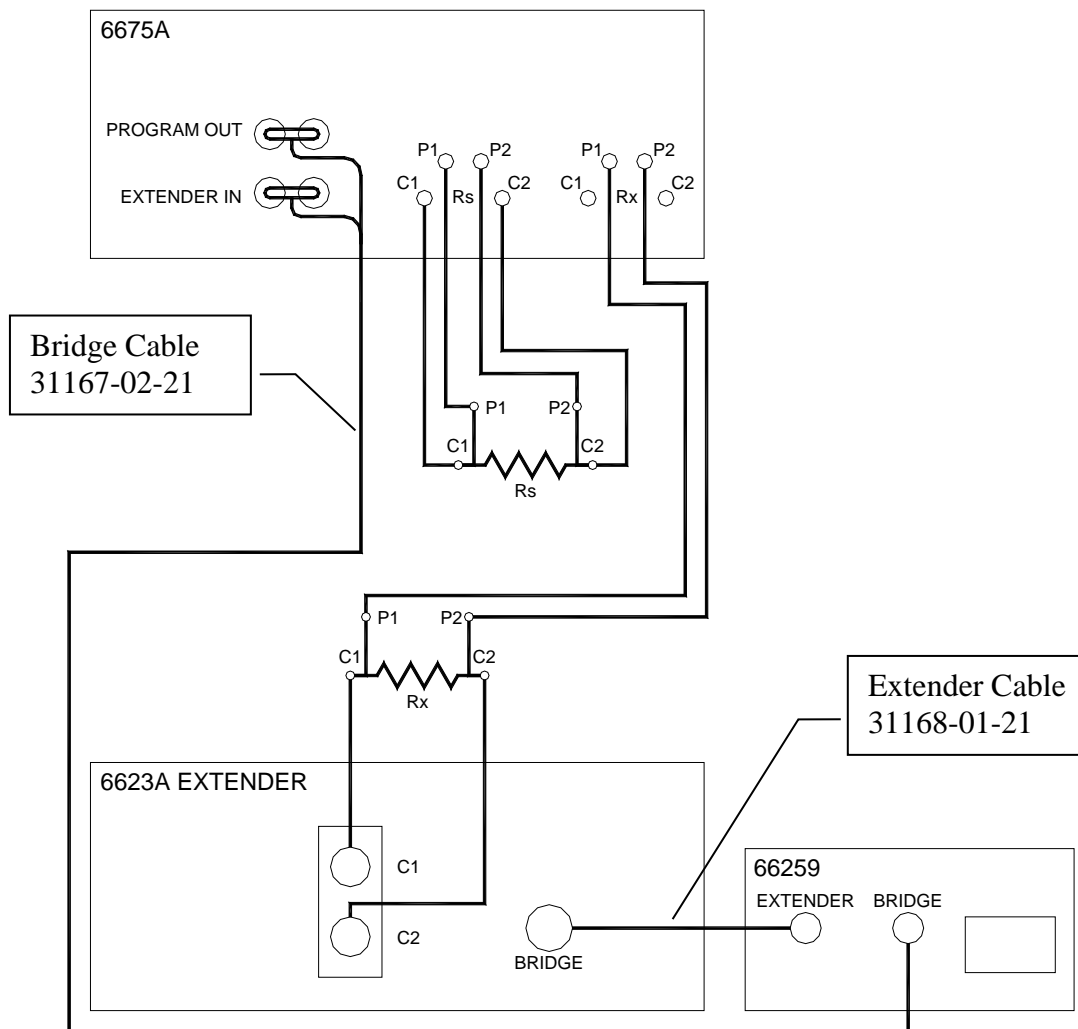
6675A

PROGRAM OUT

EXTENDER IN

P1 P2
C1 Rs C2

P1 P2
C1 Rx C2

Bridge Cable
31167-02-21

P1 P2
C1 C2
Rs

P1 P2
C1 C2
Rx

Extender Cable
31168-01-21

6623A EXTENDER

C1

C2

BRIDGE

66259

EXTENDER BRIDGE